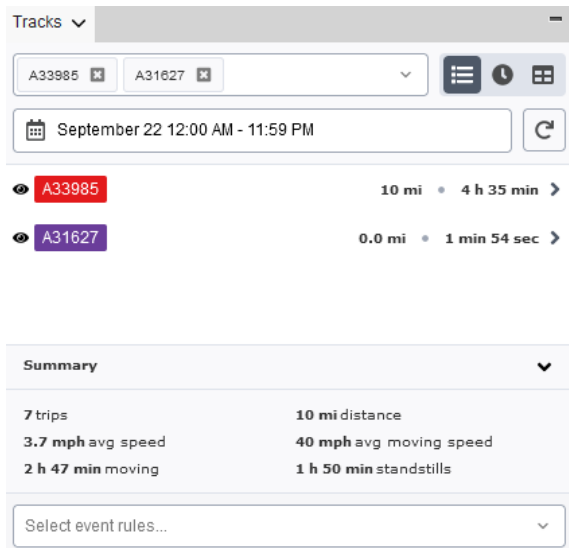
Tracks

A33985 A31627

September 22 12:00 AM - 11:59 PM

A33985 10 mi • 4 h 35 min

A31627 0.0 mi • 1 min 54 sec

Summary

7 trips

10 mi distance

3.7 mph avg speed

40 mph avg moving speed

2 h 47 min moving

1 h 50 min standstills

Select event rules...